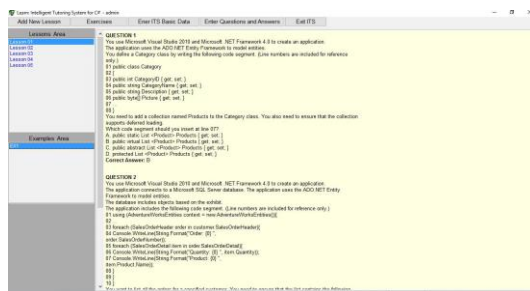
Leaners Intelligent Tutoring System for C# - admin

Add New Lesson | Exercises | Enter ITS Basic Data | Enter Questions and Answers | Exit ITS

Lessons Area
Lesson 01
Lesson 02
Lesson 03
Lesson 04
Lesson 05

Examples Area
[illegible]

QUESTION 1
You use Microsoft Visual Studio 2010 and Microsoft .NET Framework 4.0 to create an application.
The application uses the ADO.NET Entity Framework to model entities.
You define a Category class by writing the following code segment. (Line numbers are included for reference only.)
01 public class Category
02 {
03 public int CategoryID { get; set; }
04 public string CategoryName { get; set; }
05 public string Description { get; set; }
06 public byte[] Picture { get; set; }
07 ...
08 }
You need to add a collection named Products to the Category class. You also need to ensure that the collection supports deferred loading.
Which code segment should you insert at line 07?
A. public static List <Product> Products { get; set; }
B. public virtual List <Product> Products { get; set; }
C. public abstract List <Product> Products { get; set; }
D. protected List <Product> Products { get; set; }
Correct Answer: B

QUESTION 2
You use Microsoft Visual Studio 2010 and Microsoft .NET Framework 4.0 to create an application.
The application connects to a Microsoft SQL Server database. The application uses the ADO.NET Entity Framework to model entities.
The database includes objects based on the exhibit.
The application includes the following code segment. (Line numbers are included for reference only.)
01 using (AdventureWorksEntities context = new AdventureWorksEntities()){
02 ...
03 foreach (SalesOrderHeader order in customer.SalesOrderHeader){
04 Console.WriteLine(String.Format("Order: {0} ", order.SalesOrderNumber));
05 foreach (SalesOrderDetail item in order.SalesOrderDetail){
06 Console.WriteLine(String.Format("Quantity: {0} ", item.Quantity));
07 Console.WriteLine(String.Format("Product: {0} ", item.Product.Name));
08 }
09 }
10 }
You want to list all the orders for a specified customer. You need to ensure that the list contains the following